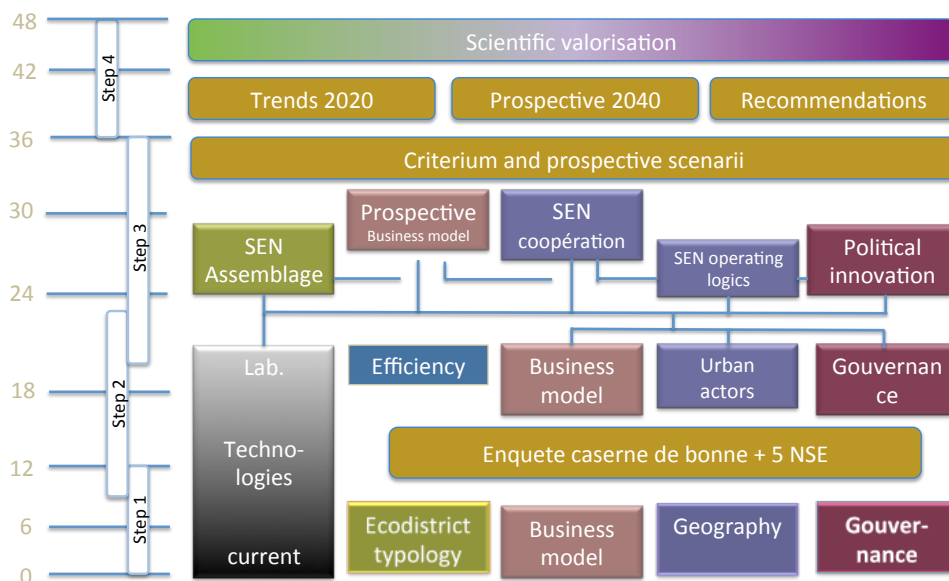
48
42
36
30
24
18
12
6
0

Step 4
Step 3
Step 2
Step 1

Scientific valorisation

Trends 2020

Prospective 2040

Recommendations

Criterium and prospective scenarii

SEN Assemblage

Prospective
Business model

SEN coopération

SEN operating logics

Political innovation

Lab.

Techno-logies

current

Efficiency

Business model

Urban actors

Gouvernance

Enquete caserne de bonne + 5 NSE

Ecodistrict typology

Business model

Geography

Gouver-nance